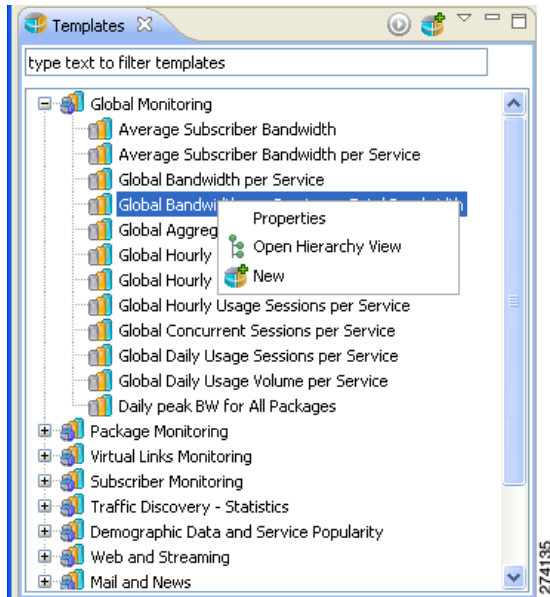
Templates

type text to filter templates

Global Monitoring
Average Subscriber Bandwidth
Average Subscriber Bandwidth per Service
Global Bandwidth per Service
Global Bandwi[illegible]
Global Aggreg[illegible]
Global Hourly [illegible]
Global Hourly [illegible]
Global Hourly Usage Sessions per Service
Global Concurrent Sessions per Service
Global Daily Usage Sessions per Service
Global Daily Usage Volume per Service
Daily peak BW for All Packages
Package Monitoring
Virtual Links Monitoring
Subscriber Monitoring
Traffic Discovery - Statistics
Demographic Data and Service Popularity
Web and Streaming
Mail and News

Properties
Open Hierarchy View
New

274135